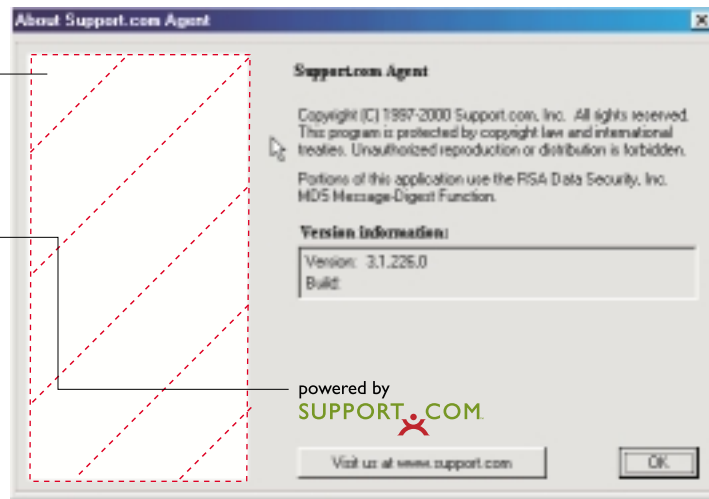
About Support.com Agent

Support.com Agent

Copyright (C) 1997-2000 Support.com, Inc. All rights reserved. This program is protected by copyright law and international treaties. Unauthorized reproduction or distribution is forbidden.

Portions of this application use the RSA Data Security, Inc. MD5 Message-Digest Function.

Version information:

Version: 3.1.226.0
Build:

powered by
SUPPORT.COM

Visit us at www.support.com

OK